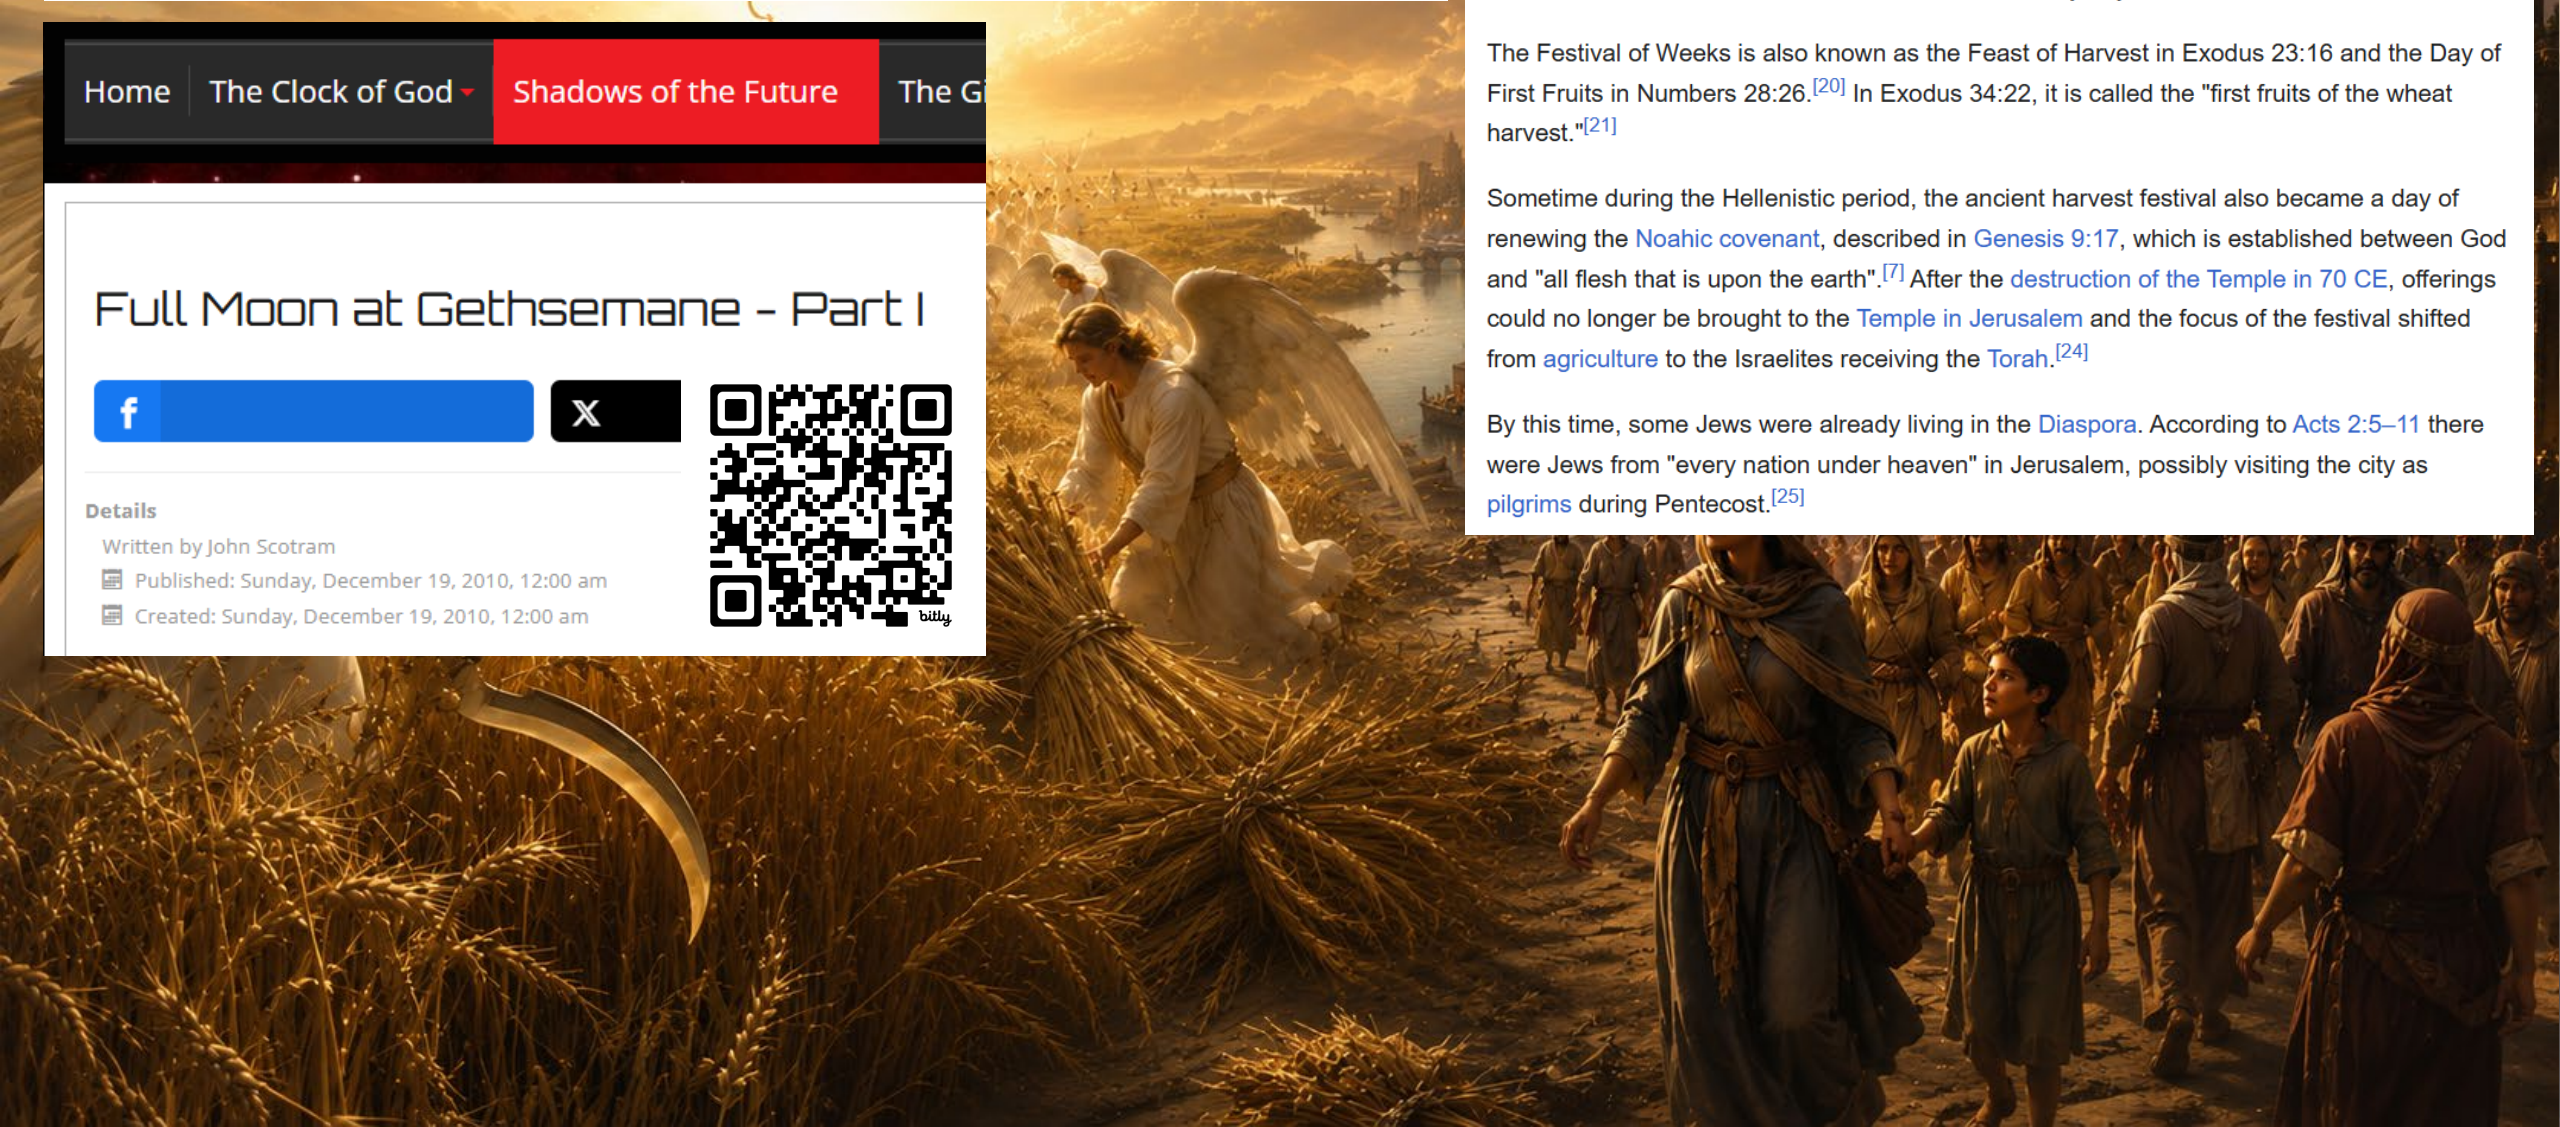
Home The Clock of God Shadows of the Future The Gi

Full Moon at Gethsemane - Part I

f

X

bitly

Details

Written by John Scotram

Published: Sunday, December 19, 2010, 12:00 am

Created: Sunday, December 19, 2010, 12:00 am

The Festival of Weeks is also known as the Feast of Harvest in Exodus 23:16 and the Day of First Fruits in Numbers 28:26.$^{[20]}$ In Exodus 34:22, it is called the "first fruits of the wheat harvest."$^{[21]}$

Sometime during the Hellenistic period, the ancient harvest festival also became a day of renewing the Noahic covenant, described in Genesis 9:17, which is established between God and "all flesh that is upon the earth".$^{[7]}$ After the destruction of the Temple in 70 CE, offerings could no longer be brought to the Temple in Jerusalem and the focus of the festival shifted from agriculture to the Israelites receiving the Torah.$^{[24]}$

By this time, some Jews were already living in the Diaspora. According to Acts 2:5–11 there were Jews from "every nation under heaven" in Jerusalem, possibly visiting the city as pilgrims during Pentecost.$^{[25]}$